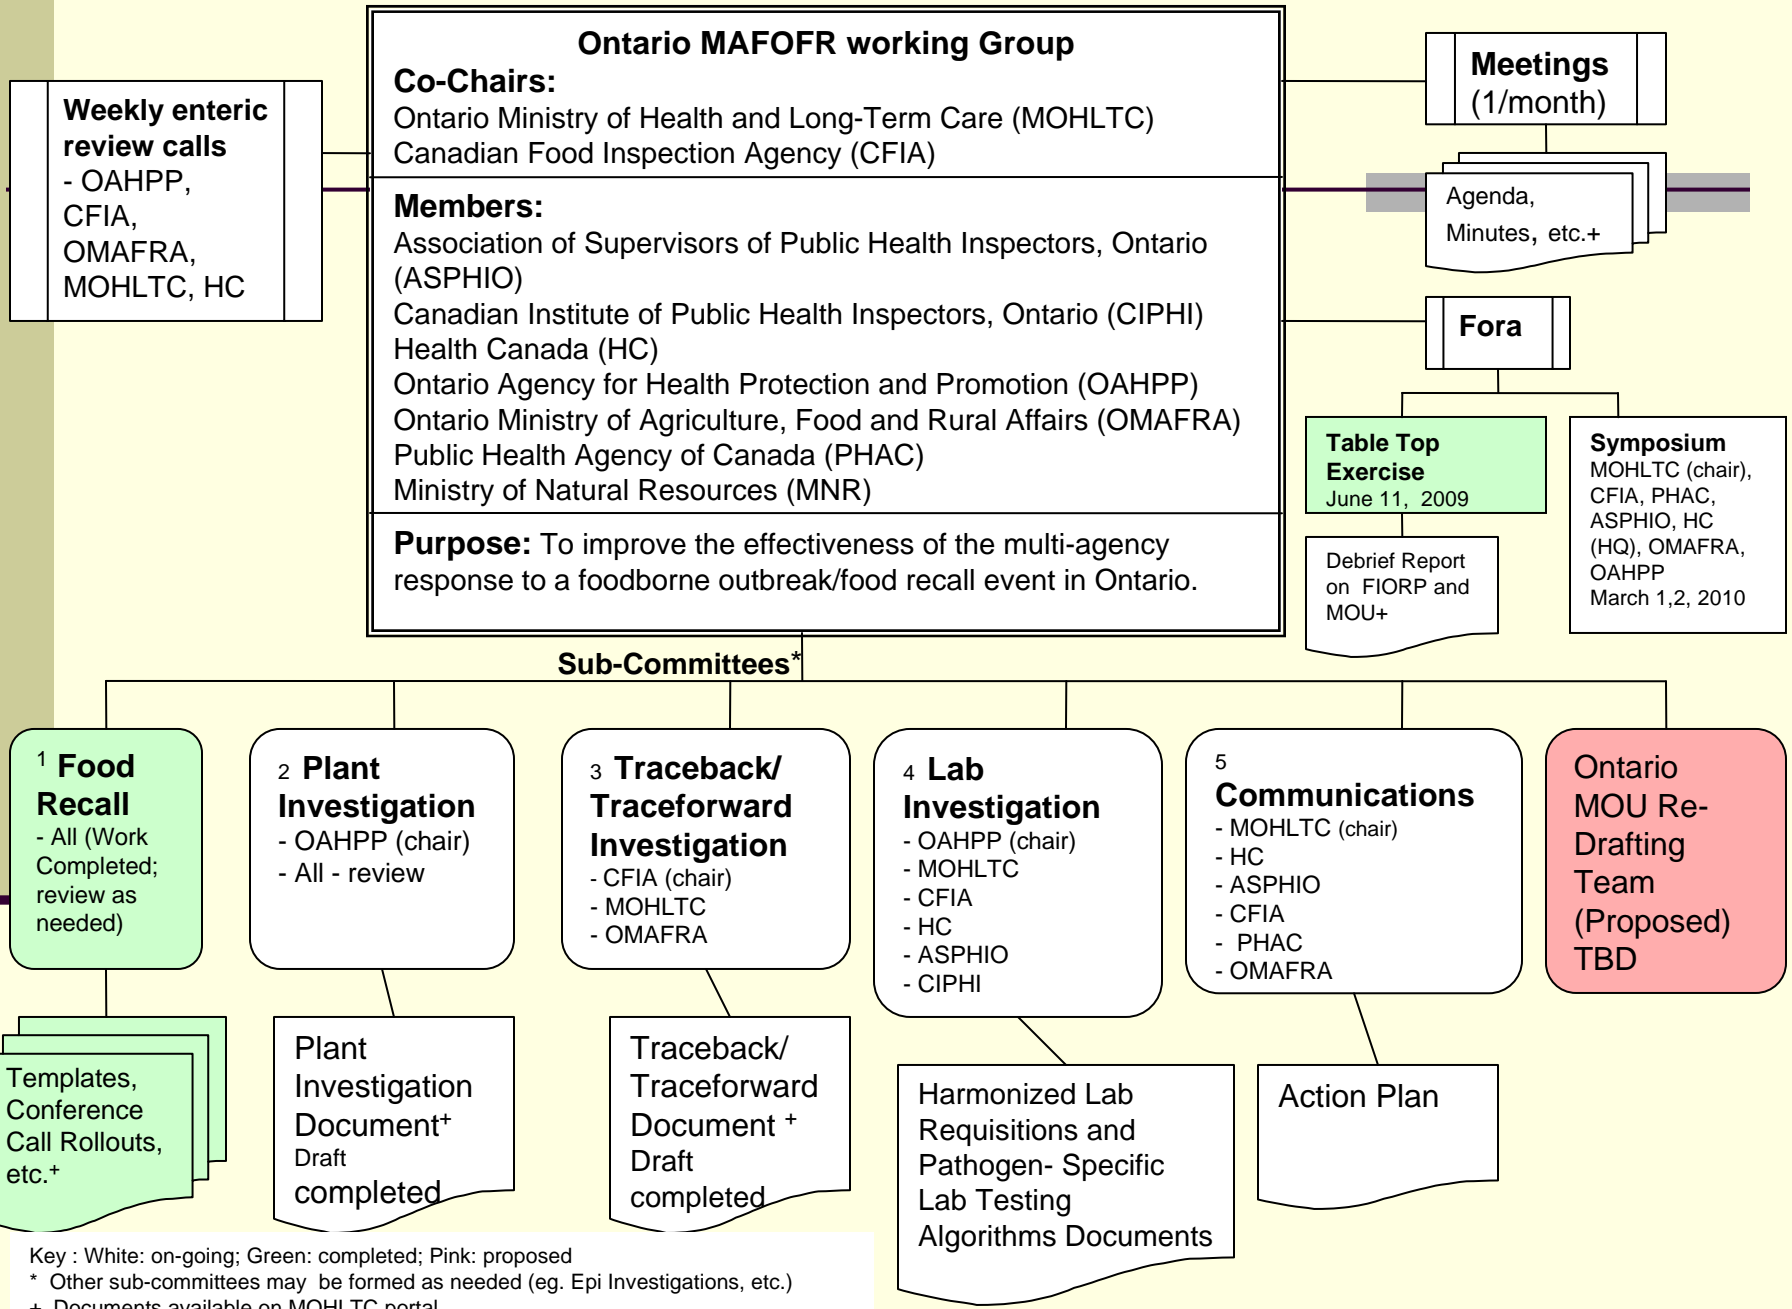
Ontario MAFOFR working Group
Co-Chairs:
Ontario Ministry of Health and Long-Term Care (MOHLTC)
Canadian Food Inspection Agency (CFIA)

Members:
Association of Supervisors of Public Health Inspectors, Ontario (ASPHIO)
Canadian Institute of Public Health Inspectors, Ontario (CIPHI)
Health Canada (HC)
Ontario Agency for Health Protection and Promotion (OAHPP)
Ontario Ministry of Agriculture, Food and Rural Affairs (OMAFRA)
Public Health Agency of Canada (PHAC)
Ministry of Natural Resources (MNR)

Purpose: To improve the effectiveness of the multi-agency response to a foodborne outbreak/food recall event in Ontario.

Weekly enteric review calls
- OAHPP, CFIA, OMAFRA, MOHLTC, HC

Meetings
(1/month)

Agenda, Minutes, etc.+

Fora

Table Top Exercise
June 11, 2009

Debrief Report on FIORP and MOU+

Symposium
MOHLTC (chair), CFIA, PHAC, ASPHIO, HC (HQ), OMAFRA, OAHPP
March 1,2, 2010

Sub-Committees*

$^1$ Food Recall
- All (Work Completed; review as needed)

2 Plant Investigation
- OAHPP (chair)
- All - review

3 Traceback/ Traceforward Investigation
- CFIA (chair)
- MOHLTC
- OMAFRA

4 Lab Investigation
- OAHPP (chair)
- MOHLTC
- CFIA
- HC
- ASPHIO
- CIPHI

5 Communications
- MOHLTC (chair)
- HC
- ASPHIO
- CFIA
- PHAC
- OMAFRA

Ontario MOU Re-Drafting Team (Proposed) TBD

Templates, Conference Call Rollouts, etc.$^+$

Plant Investigation Document$^+$
Draft completed

Traceback/ Traceforward Document $^+$
Draft completed

Harmonized Lab Requisitions and Pathogen- Specific Lab Testing Algorithms Documents

Action Plan

Key : White: on-going; Green: completed; Pink: proposed
* Other sub-committees may be formed as needed (eg. Epi Investigations, etc.)
+ Documents available on MOHLTC portal